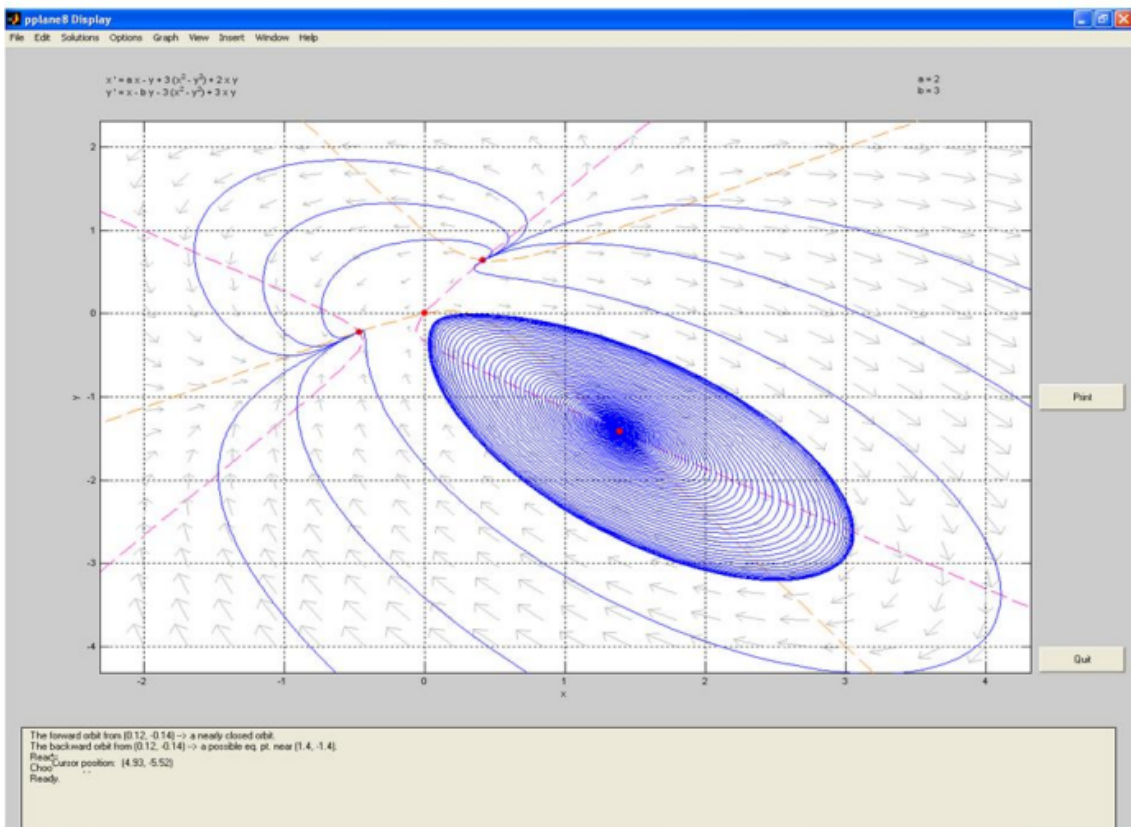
pplane8 Display

File Edit Solutions Options Graph View Insert Window Help

$x' = a\,x - y + 3\,(x^2 - y^2) + 2\,x\,y$
$y' = x - b\,y - 3\,(x^2 - y^2) + 3\,x\,y$

a = 2
b = 3

2
1
0
-1
-2
-3
-4

y

-2 -1 0 1 2 3 4

x

Print

Quit

The forward orbit from (0.12, -0.14) --> a nearly closed orbit.
The backward orbit from (0.12, -0.14) --> a possible eq. pt. near (1.4, -1.4).
Read
Choo Cursor position: (4.93, -5.52)
Ready.